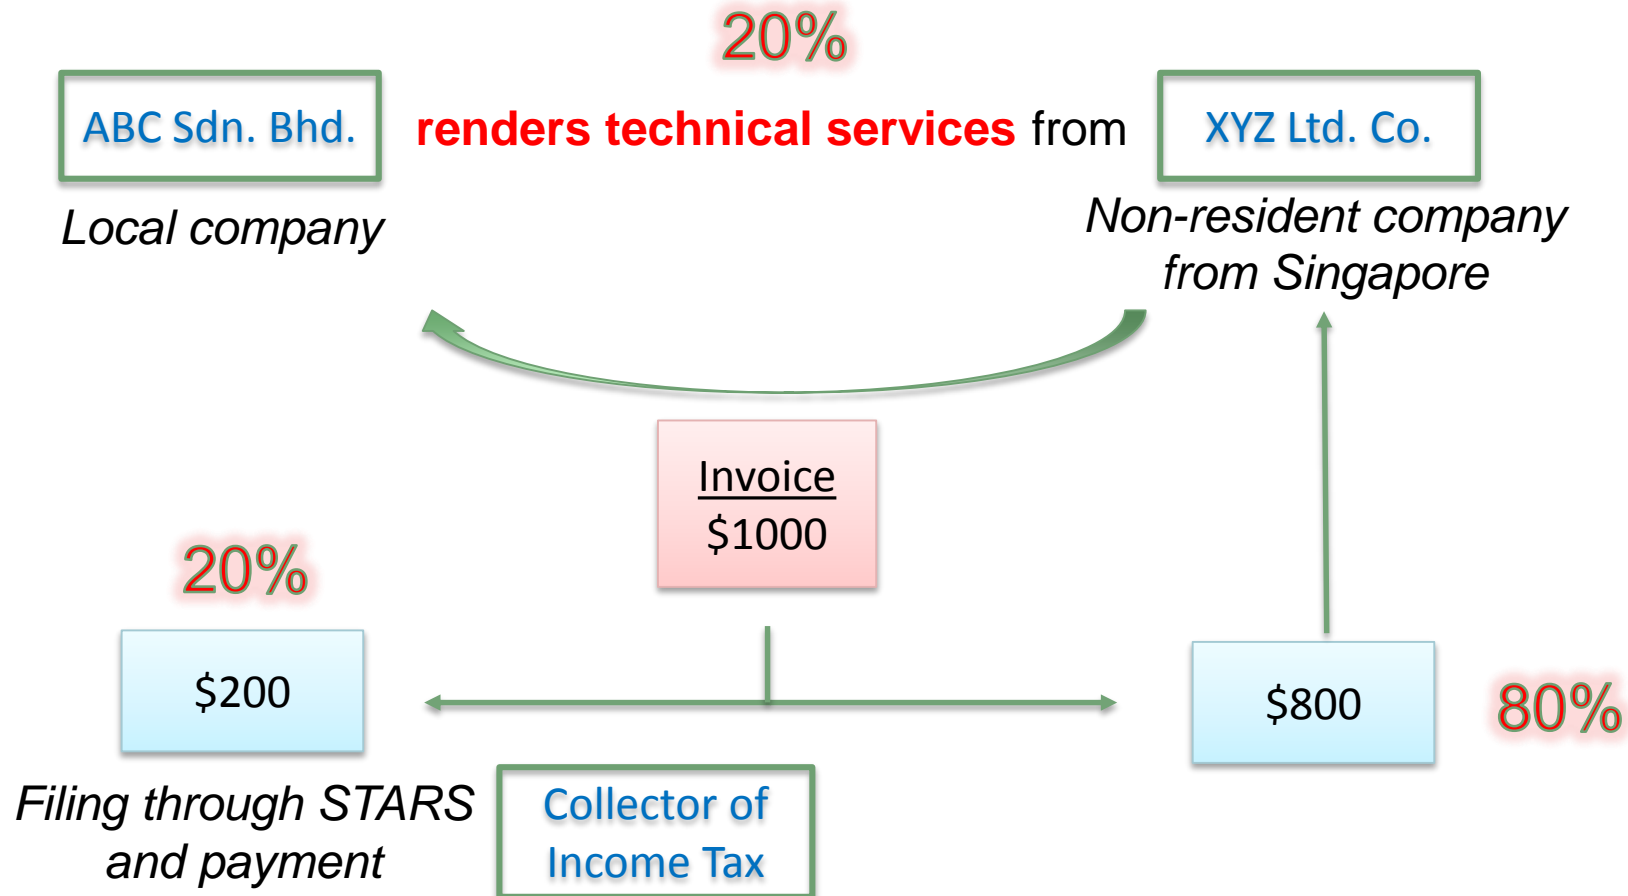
20%

ABC Sdn. Bhd.

renders technical services from

XYZ Ltd. Co.

Local company

Non-resident company from Singapore

Invoice
$1000

20%

$200

$800

80%

Filing through STARS and payment

Collector of Income Tax